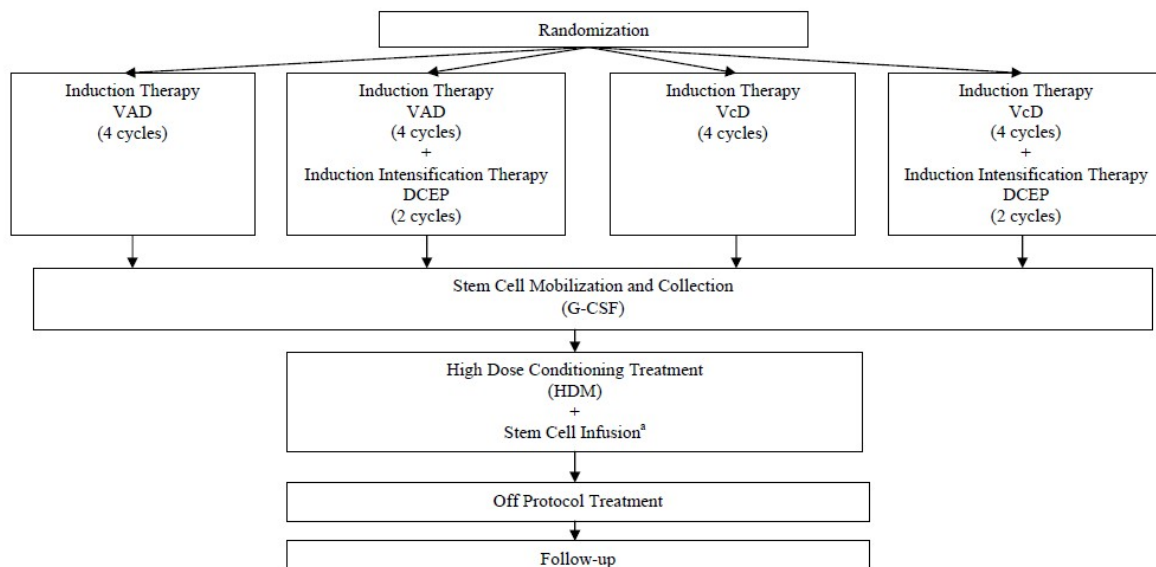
Randomization

Induction Therapy
VAD
(4 cycles)

Induction Therapy
VAD
(4 cycles)
+
Induction Intensification Therapy
DCEP
(2 cycles)

Induction Therapy
VcD
(4 cycles)

Induction Therapy
VcD
(4 cycles)
+
Induction Intensification Therapy
DCEP
(2 cycles)

Stem Cell Mobilization and Collection
(G-CSF)

High Dose Conditioning Treatment
(HDM)
+
Stem Cell Infusion$^{a}$

Off Protocol Treatment

Follow-up